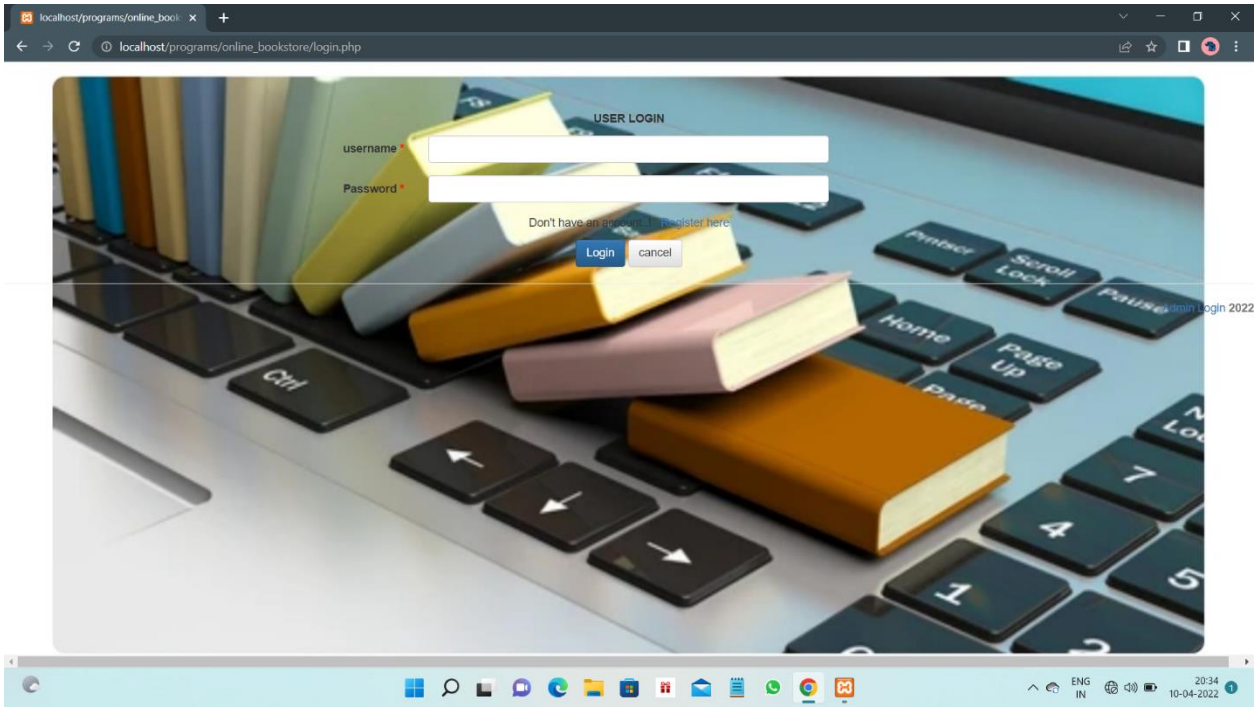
localhost/programs/online_book ×

localhost/programs/online_bookstore/login.php

USER LOGIN

username *

Password *

Don't have an account ? register here

Login cancel

Admin Login 2022

Ctrl

Prntscr

Scroll Lock

Pause

Home

Page Up

Page

7

4

1

5

ENG IN

20:34
10-04-2022